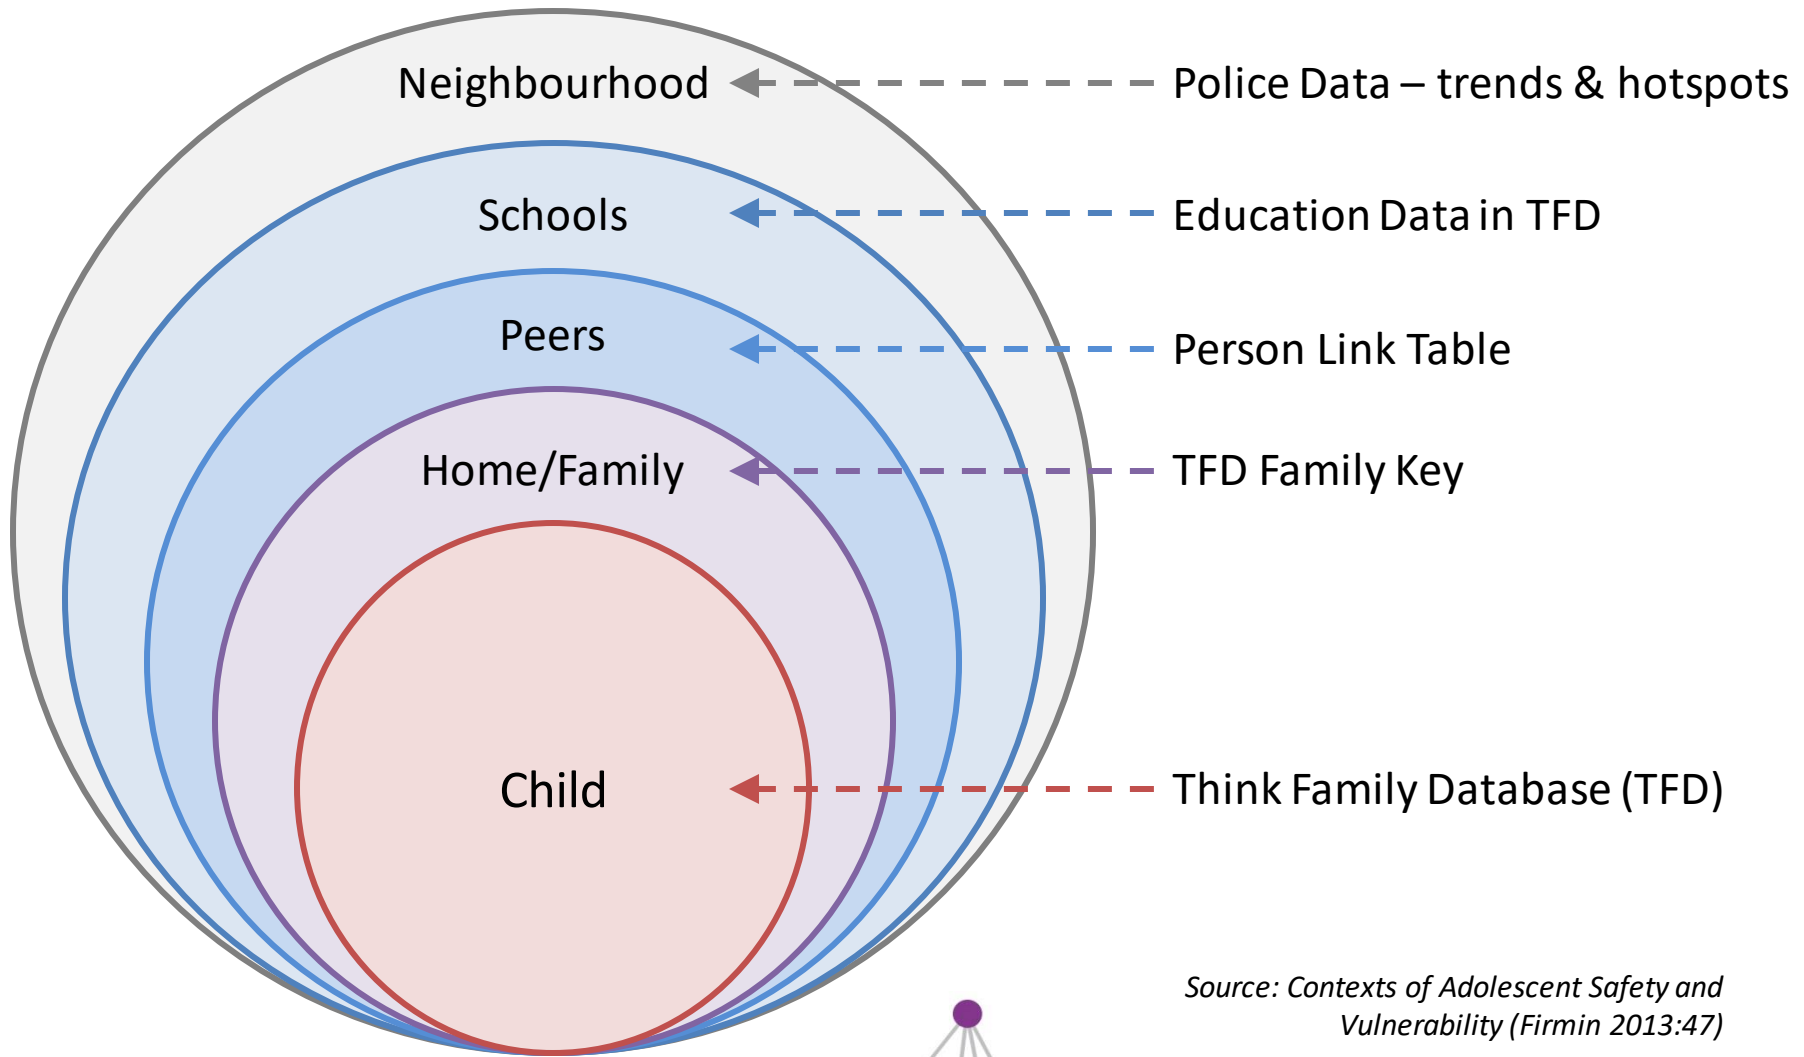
Neighbourhood

Police Data – trends & hotspots

Schools

Education Data in TFD

Peers

Person Link Table

Home/Family

TFD Family Key

Child

Think Family Database (TFD)

Source: Contexts of Adolescent Safety and Vulnerability (Firmin 2013:47)